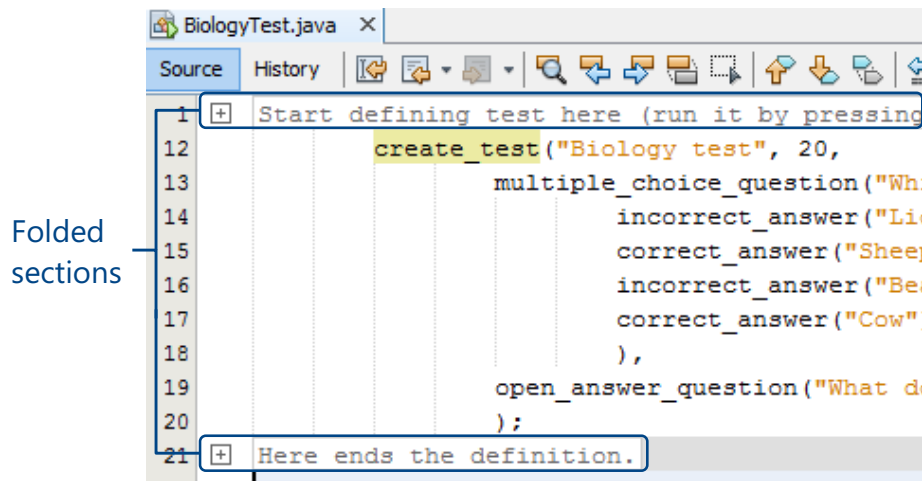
BiologyTest.java ×

Source History

Folded sections

1 Start defining test here (run it by pressing
12 create_test("Biology test", 20,
13 multiple_choice_question("Wh
14 incorrect_answer("Li
15 correct_answer("Shee
16 incorrect_answer("Be
17 correct_answer("Cow"
18 ),
19 open_answer_question("What d
20 );
21 Here ends the definition.